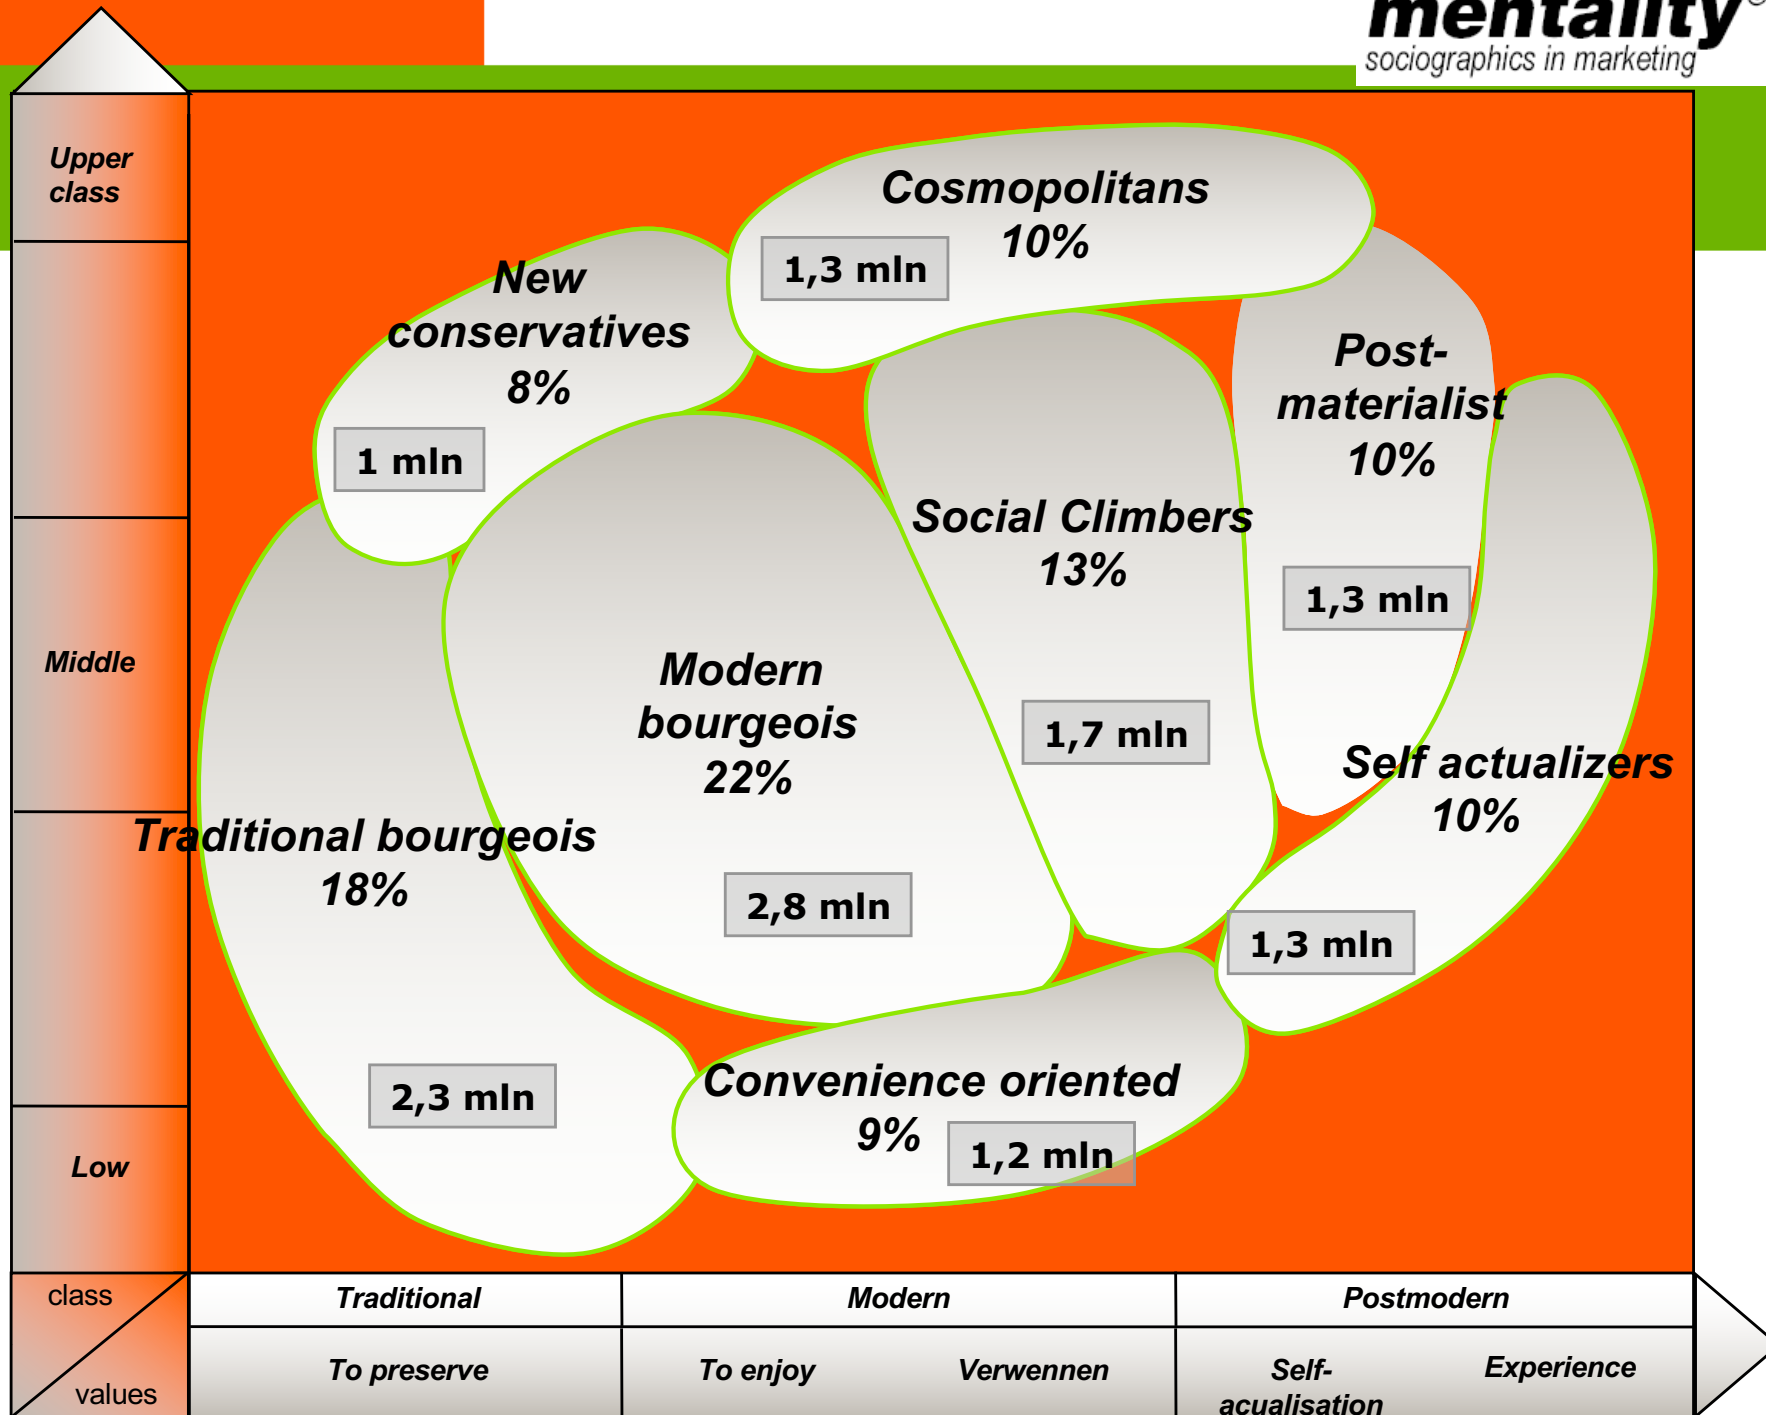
mentality®
sociographics in marketing

Upper class

Middle

Low

Cosmopolitans
10%
1,3 mln

New conservatives
8%
1 mln

Post-materialist
10%
1,3 mln

Social Climbers
13%
1,7 mln

Modern bourgeois
22%
2,8 mln

Self actualizers
10%
1,3 mln

Traditional bourgeois
18%
2,3 mln

Convenience oriented
9%
1,2 mln

class

values

| Traditional | Modern | | Postmodern | |
|---|---|---|---|---|
| To preserve | To enjoy | Verwennen | Self-acualisation | Experience |